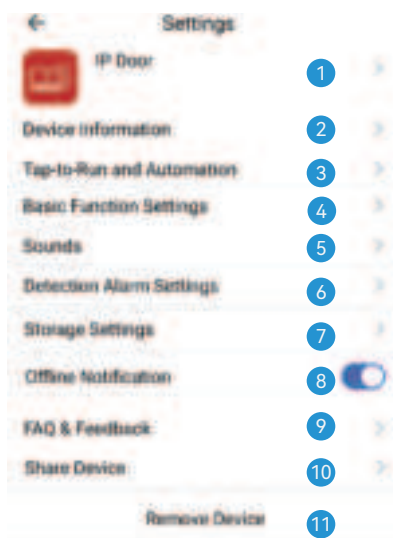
←
Settings

IP Door
1

Device Information
2

Tap-to-Run and Automation
3

Basic Function Settings
4

Sounds
5

Detection Alarm Settings
6

Storage Settings
7

Offline Notification
8

FAQ & Feedback
9

Share Device
10

Remove Device
11